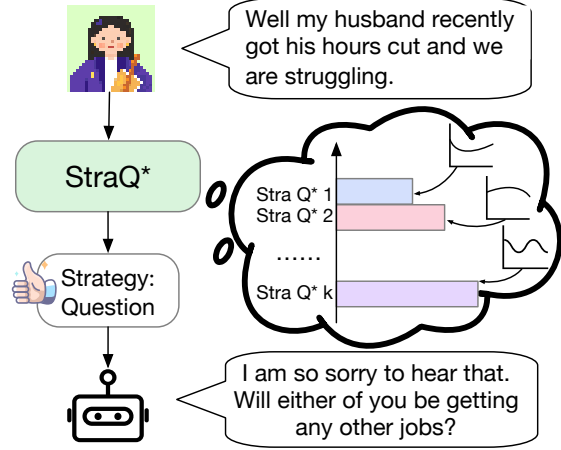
Well my husband recently got his hours cut and we are struggling.

StraQ*

Stra Q* 1
Stra Q* 2
......
Stra Q* k

Strategy: Question

I am so sorry to hear that. Will either of you be getting any other jobs?